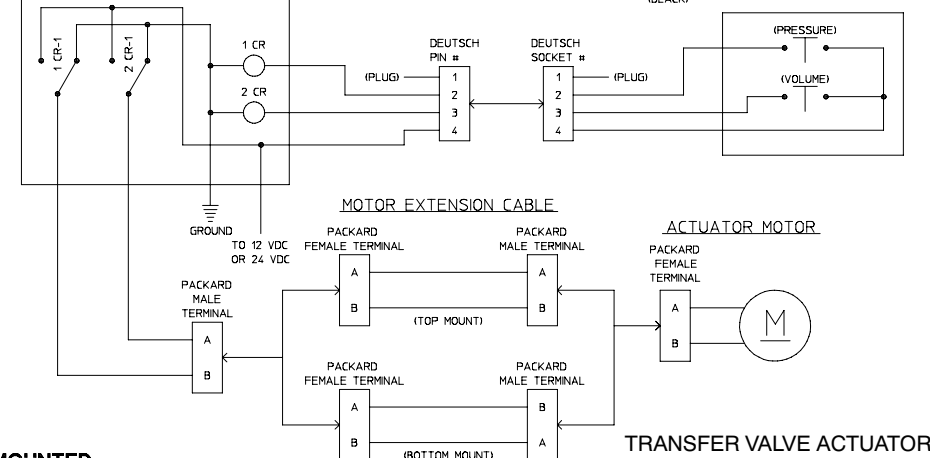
(BLACK)

1 CR-1

2 CR-1

1 CR

2 CR

DEUTSCH PIN #

(PLUG)

1

2

3

4

DEUTSCH SOCKET #

(PLUG)

1

2

3

4

(PRESSURE)

(VOLUME)

GROUND

TO 12 VDC OR 24 VDC

MOTOR EXTENSION CABLE

ACTUATOR MOTOR

PACKARD FEMALE TERMINAL

A

B

PACKARD MALE TERMINAL

A

B

(TOP MOUNT)

PACKARD FEMALE TERMINAL

A

B

M

PACKARD MALE TERMINAL

A

B

PACKARD FEMALE TERMINAL

A

B

PACKARD MALE TERMINAL

B

A

(BOTTOM MOUNT)

MOUNTED

TRANSFER VALVE ACTUATOR